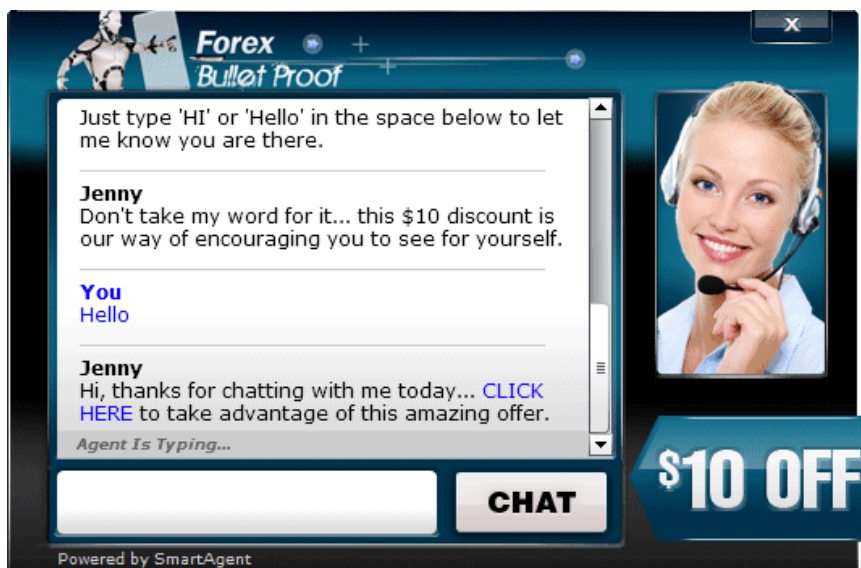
Forex Bullet Proof

X

Just type 'HI' or 'Hello' in the space below to let me know you are there.

Jenny
Don't take my word for it... this $10 discount is our way of encouraging you to see for yourself.

You
Hello

Jenny
Hi, thanks for chatting with me today... CLICK HERE to take advantage of this amazing offer.

Agent Is Typing...

CHAT

$10 OFF

Powered by SmartAgent